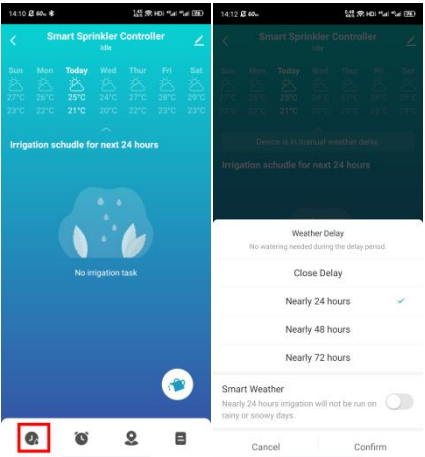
14:10 60

Smart Sprinkler Controller
Idle

| Sun | Mon | Today | Wed | Thur | Fri | Sat |
|---|---|---|---|---|---|---|
| 27°C | 26°C | 25°C | 24°C | 27°C | 29°C | 27°C |
| 23°C | 22°C | 21°C | 21°C | 22°C | 23°C | 23°C |

Irrigation schudle for next 24 hours

No irrigation task

14:12 60

Smart Sprinkler Controller
Idle

| Sun | Mon | Today | Wed | Thur | Fri | Sat |
|---|---|---|---|---|---|---|
| 27°C | 26°C | 25°C | 24°C | 27°C | 29°C | 27°C |
| 23°C | 22°C | 21°C | 21°C | 22°C | 23°C | 23°C |

Device is in manual weather delay

Irrigation schudle for next 24 hours

Weather Delay
No watering needed during the delay period.

Close Delay

Nearly 24 hours

Nearly 48 hours

Nearly 72 hours

Smart Weather
Nearly 24 hours irrigation will not be run on rainy or snowy days.

Cancel

Confirm